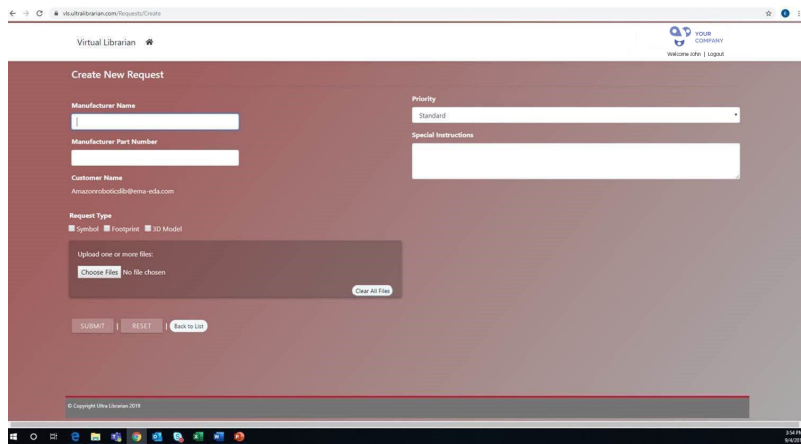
vls.ultralibrarian.com/Requests/Create

Virtual Librarian

YOUR COMPANY

Welcome John | Logout

Create New Request

Manufacturer Name

Manufacturer Part Number

Customer Name

Amazonroboticslib@ema-eda.com

Request Type

Symbol Footprint 3D Model

Upload one or more files:

Choose Files No file chosen

Clear All Files

Priority

Standard

Special Instructions

SUBMIT | RESET | Back to List

© Copyright Ultra Librarian 2019

3:54 PM
9/4/20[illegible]